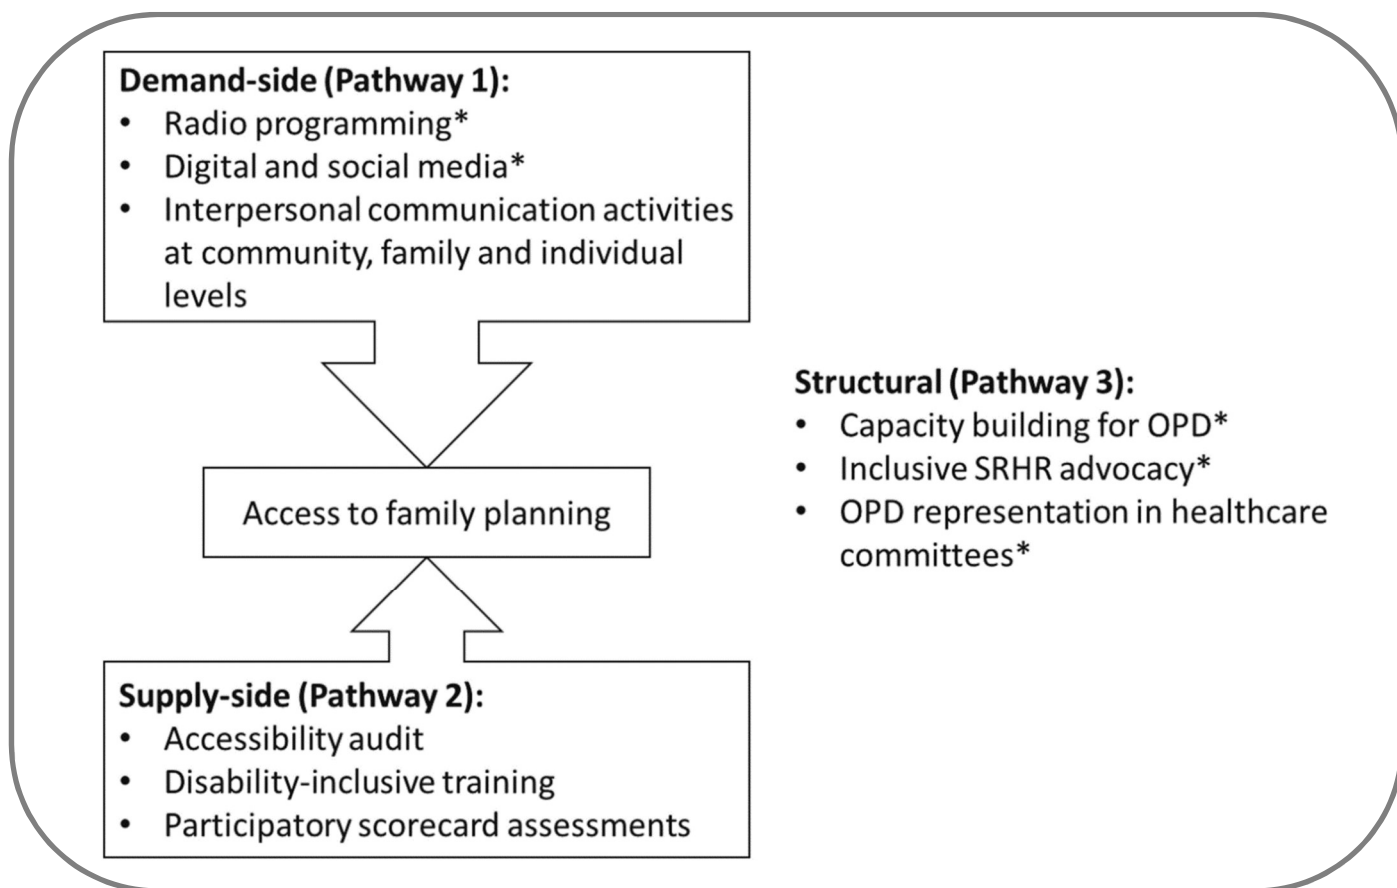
**Demand-side (Pathway 1):**
- Radio programming*
- Digital and social media*
- Interpersonal communication activities at community, family and individual levels

Access to family planning

**Supply-side (Pathway 2):**
- Accessibility audit
- Disability-inclusive training
- Participatory scorecard assessments

**Structural (Pathway 3):**
- Capacity building for OPD*
- Inclusive SRHR advocacy*
- OPD representation in healthcare committees*